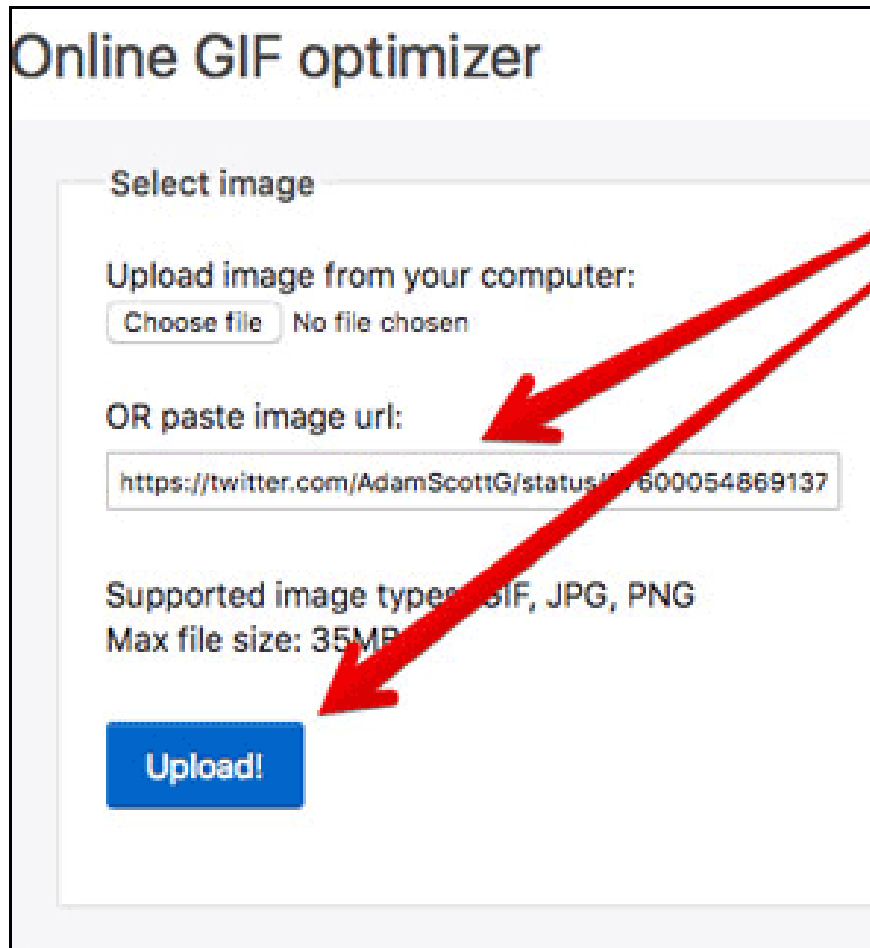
Online GIF optimizer

Select image

Upload image from your computer:
Choose file No file chosen

OR paste image url:
https://twitter.com/AdamScottG/status/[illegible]600054869137

Supported image types: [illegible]IF, JPG, PNG
Max file size: 35M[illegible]

Upload!